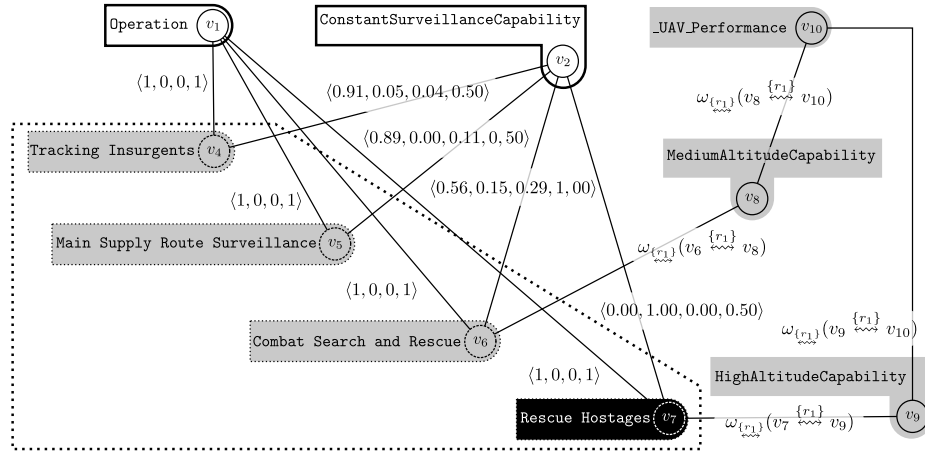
Operation $v_1$

ConstantSurveillanceCapability $v_2$

_UAV_Performance $v_{10}$

$\langle 1, 0, 0, 1\rangle$

$\langle 0.91, 0.05, 0.04, 0.50\rangle$

$\omega_{\{r_1\}}(v_8 \overset{\{r_1\}}{\rightsquigarrow} v_{10})$

Tracking Insurgents $v_4$

$\langle 0.89, 0.00, 0.11, 0, 50\rangle$

MediumAltitudeCapability

$\langle 0.56, 0.15, 0.29, 1, 00\rangle$

$v_8$

$\langle 1, 0, 0, 1\rangle$

Main Supply Route Surveillance $v_5$

$\omega_{\{r_1\}}(v_6 \overset{\{r_1\}}{\rightsquigarrow} v_8)$

$\langle 1, 0, 0, 1\rangle$

$\langle 0.00, 1.00, 0.00, 0.50\rangle$

Combat Search and Rescue $v_6$

$\omega_{\{r_1\}}(v_9 \overset{\{r_1\}}{\rightsquigarrow} v_{10})$

$\langle 1, 0, 0, 1\rangle$

HighAltitudeCapability

Rescue Hostages $v_7$

$\omega_{\{r_1\}}(v_7 \overset{\{r_1\}}{\rightsquigarrow} v_9)$

$v_9$